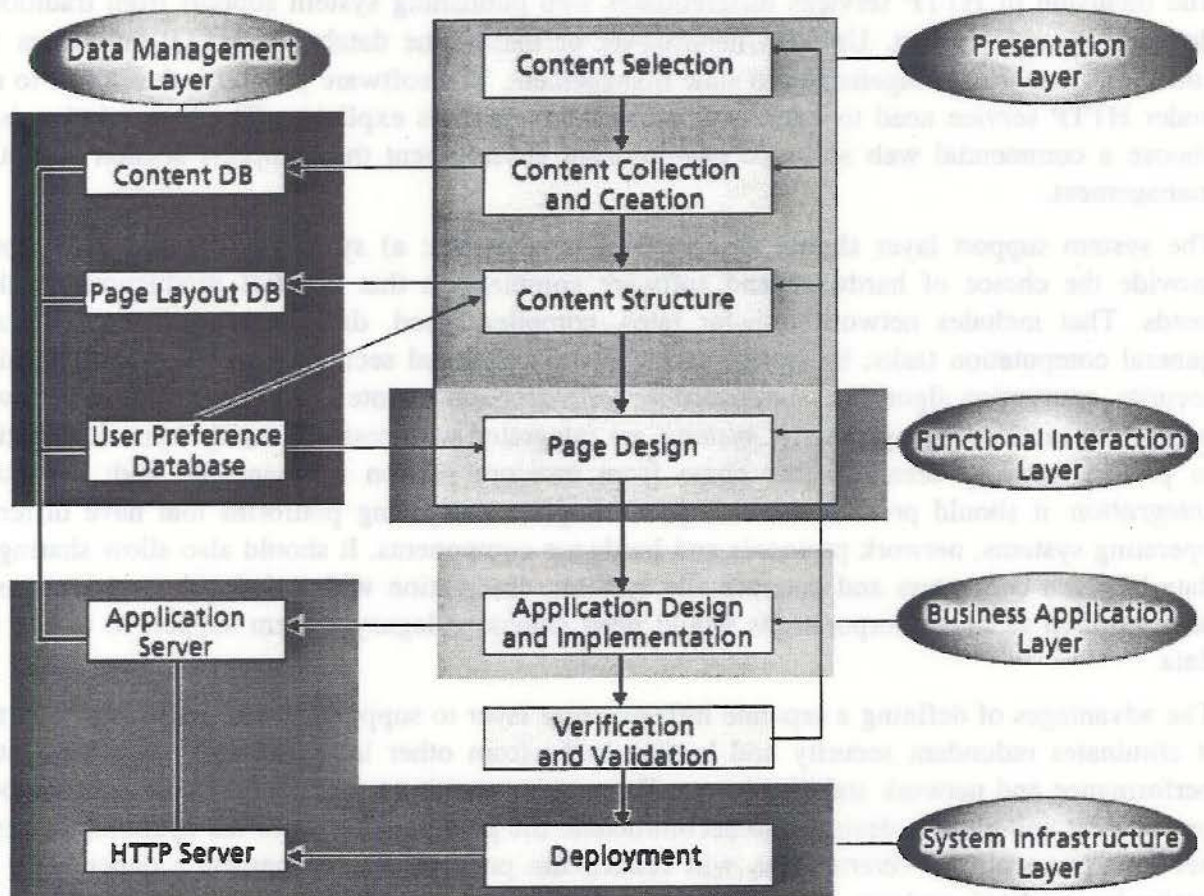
Data Management Layer

Content Selection

Presentation Layer

Content DB

Content Collection and Creation

Page Layout DB

Content Structure

User Preference Database

Page Design

Functional Interaction Layer

Application Server

Application Design and Implementation

Business Application Layer

Verification and Validation

HTTP Server

Deployment

System Infrastructure Layer